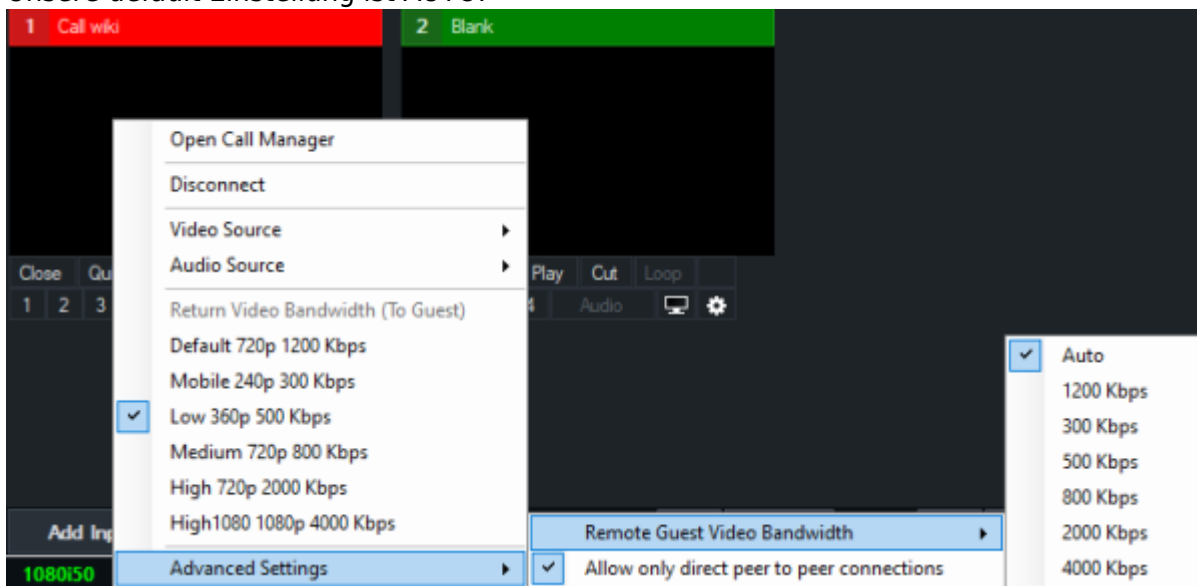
Unsere default Einstellung ist: Low:

1 Call wiki

2 Blank

Open Call Manager

Disconnect

Video Source

Audio Source

Return Video Bandwidth (To Guest)

Default 720p 1200 Kbps

Mobile 240p 300 Kbps

Low 360p 500 Kbps

Medium 720p 800 Kbps

High 720p 2000 Kbps

High1080 1080p 4000 Kbps

Advanced Settings

Close Qu

1 2 3

Play Cut Loop

4 Audio

Add Inp

1080i50

Remote Guest Video Bandwidth

Allow only direct peer to peer connections

Auto

1200 Kbps

300 Kbps

500 Kbps

800 Kbps

2000 Kbps

4000 Kbps